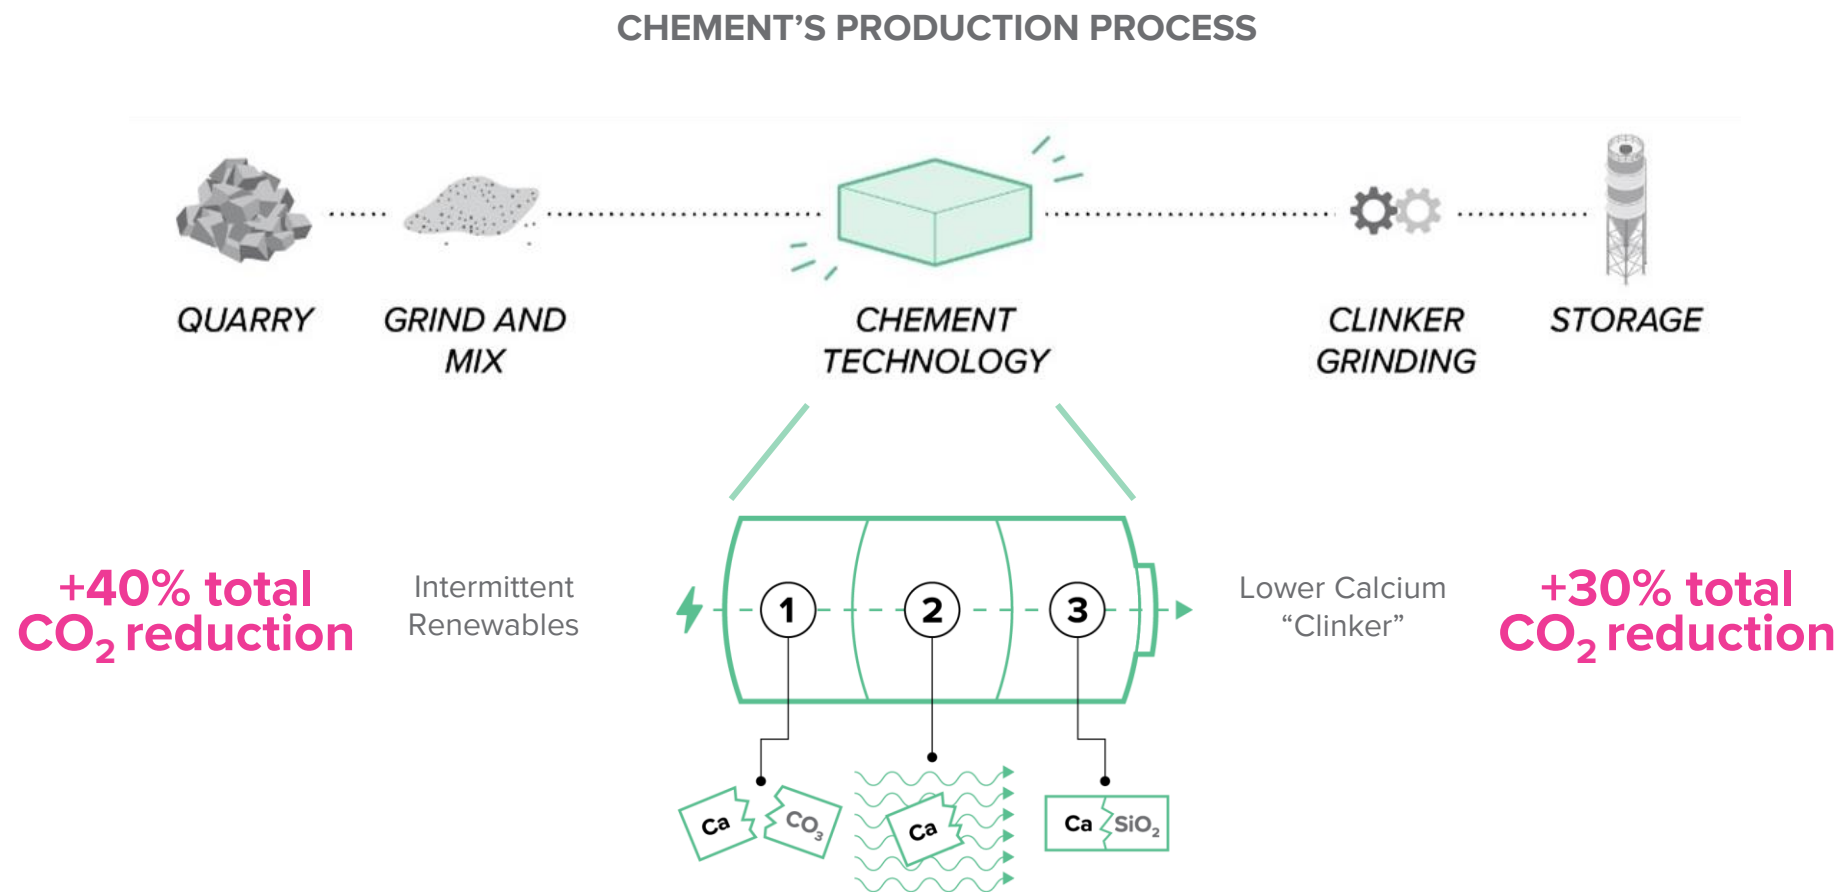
CHEMENT'S PRODUCTION PROCESS

QUARRY

GRIND AND MIX

CHEMENT TECHNOLOGY

CLINKER GRINDING

STORAGE

+40% total $CO_2$ reduction

Intermittent Renewables

1

2

3

Lower Calcium "Clinker"

+30% total $CO_2$ reduction

Ca

$CO_3$

Ca

Ca

$SiO_2$